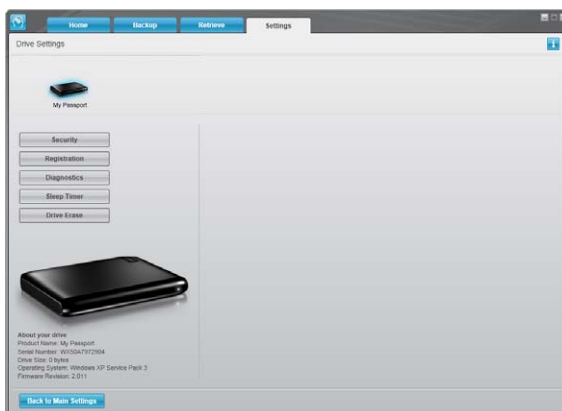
Home
Backup
Retrieve
Settings

Drive Settings

My Passport

Security
Registration
Diagnostics
Sleep Timer
Drive Erase

About your drive
Product Name: My Passport
Serial Number: WX30A7972904
Drive Size: 0 bytes
Operating System: Windows XP Service Pack 3
Firmware Revision: 2.011

Back to Main Settings